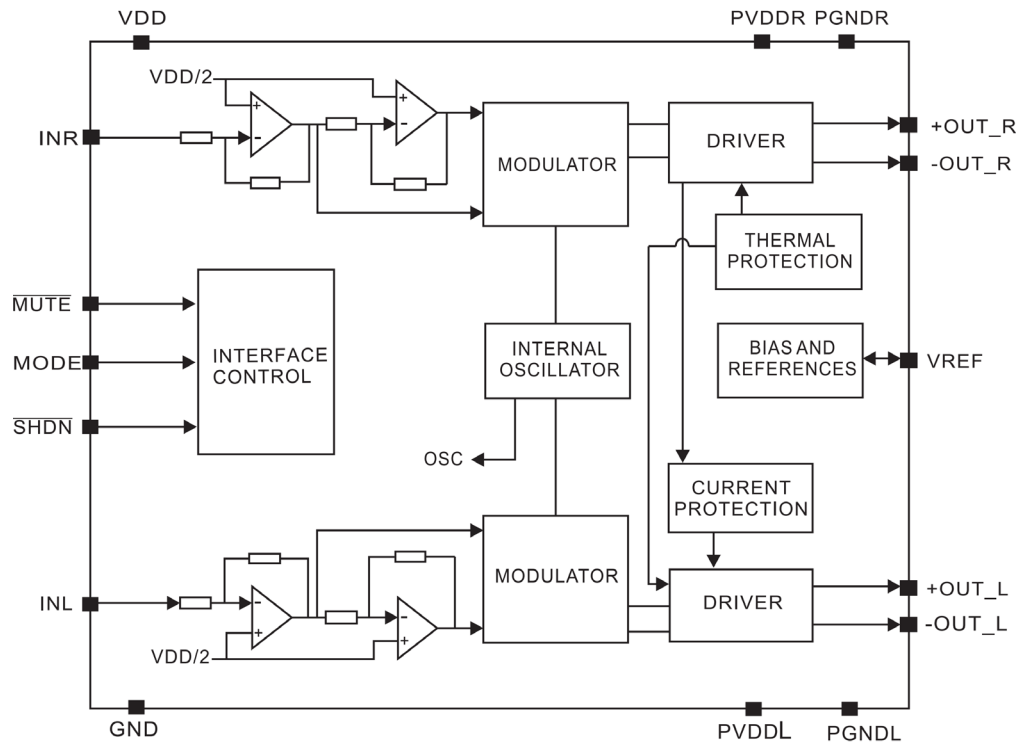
VDD

PVDDR PGNDR

VDD/2

+

-

+

-

INR

MODULATOR

DRIVER

+OUT_R

-OUT_R

THERMAL PROTECTION

$\overline{MUTE}$

MODE

$\overline{SHDN}$

INTERFACE CONTROL

INTERNAL OSCILLATOR

BIAS AND REFERENCES

VREF

OSC

CURRENT PROTECTION

INL

-

+

-

+

MODULATOR

DRIVER

+OUT_L

-OUT_L

VDD/2

GND

PVDDL

PGNDL